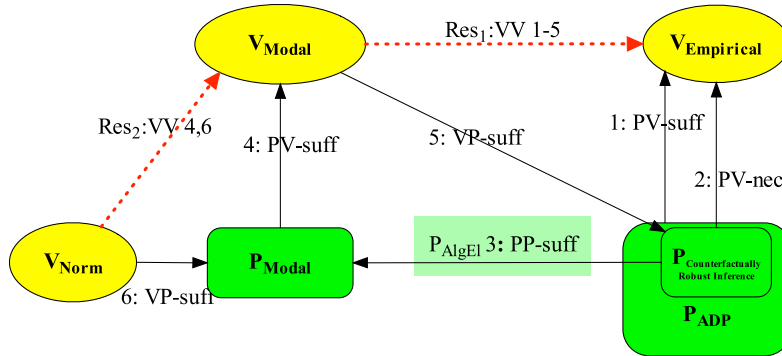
$V_{Modal}$

$Res_1$:VV 1-5

$V_{Empirical}$

$Res_2$:VV 4,6

4: PV-suff

5: VP-suff

1: PV-suff

2: PV-nec

$V_{Norm}$

$P_{Modal}$

$P_{AlgEl}$ 3: PP-suff

$P_{\text{Counterfactually Robust Inference}}$

$P_{ADP}$

6: VP-suff